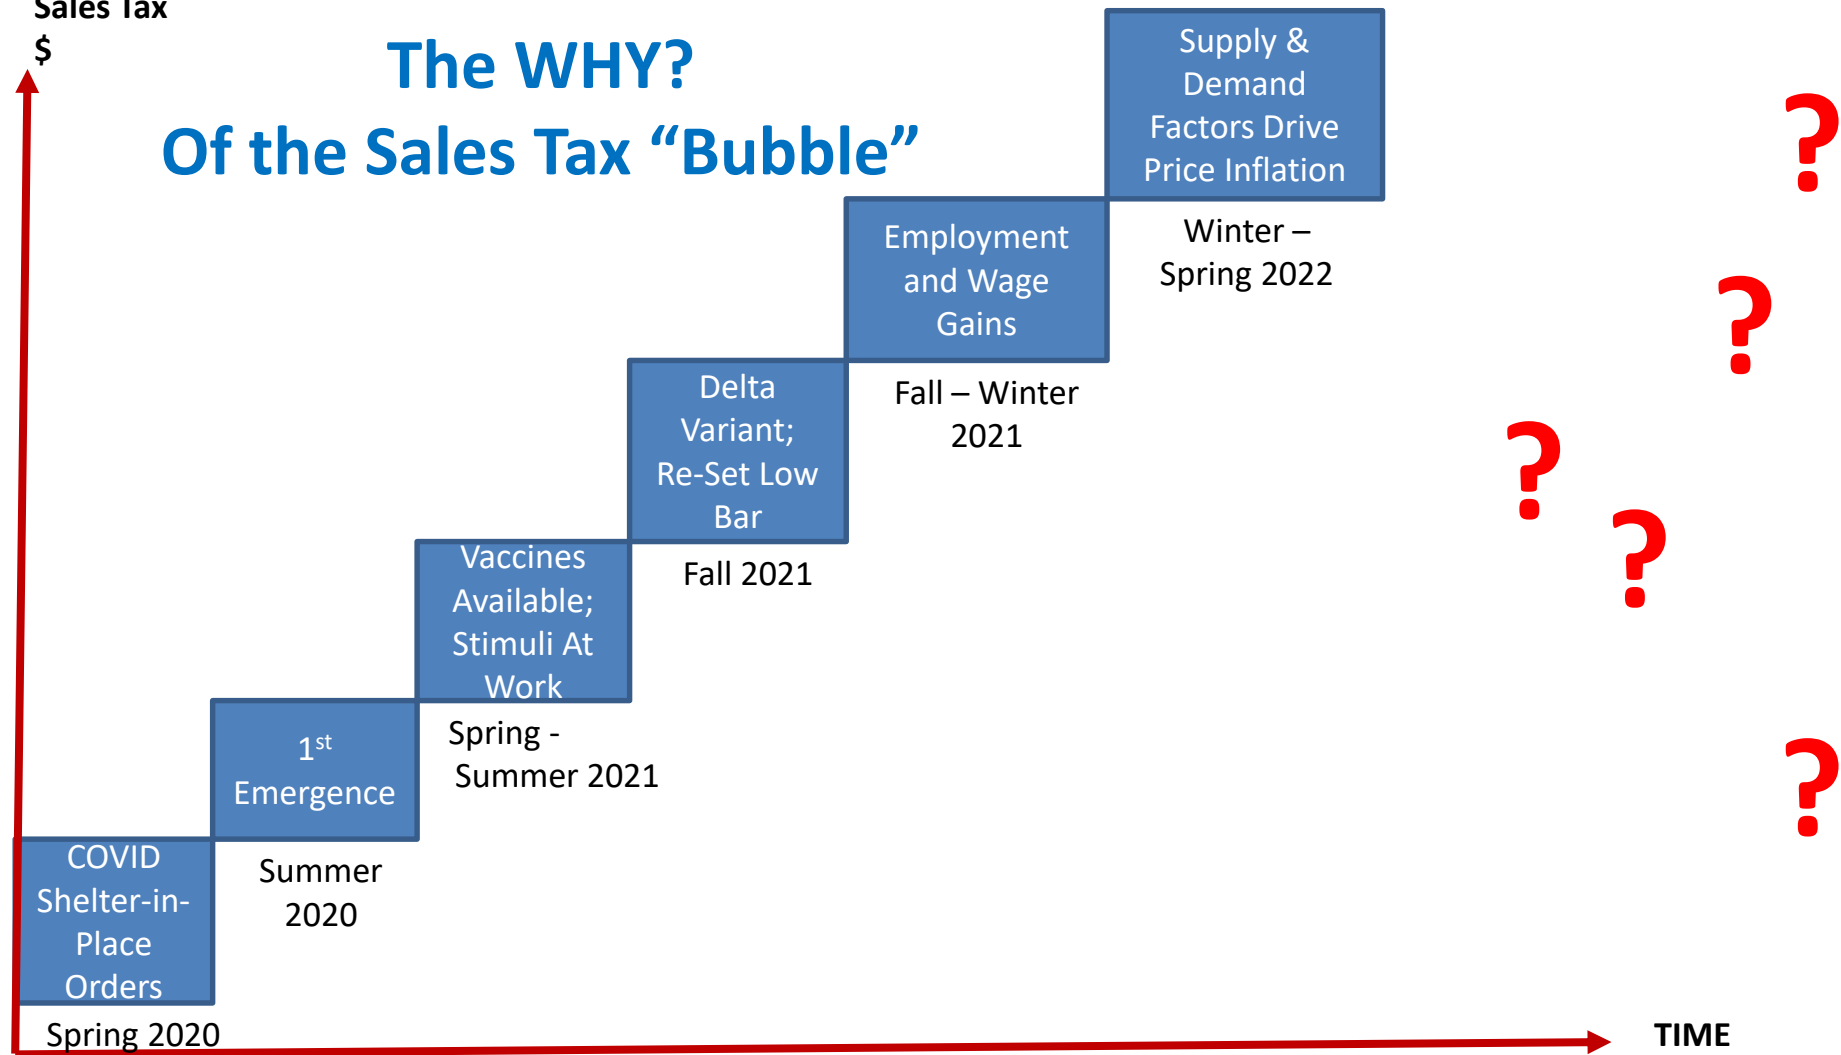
Sales Tax
$

The WHY?
Of the Sales Tax “Bubble”

COVID Shelter-in-Place Orders

Spring 2020

$1^{st}$ Emergence

Summer 2020

Vaccines Available; Stimuli At Work

Spring - Summer 2021

Delta Variant; Re-Set Low Bar

Fall 2021

Employment and Wage Gains

Fall – Winter 2021

Supply & Demand Factors Drive Price Inflation

Winter – Spring 2022

?
?
?
?
?

TIME